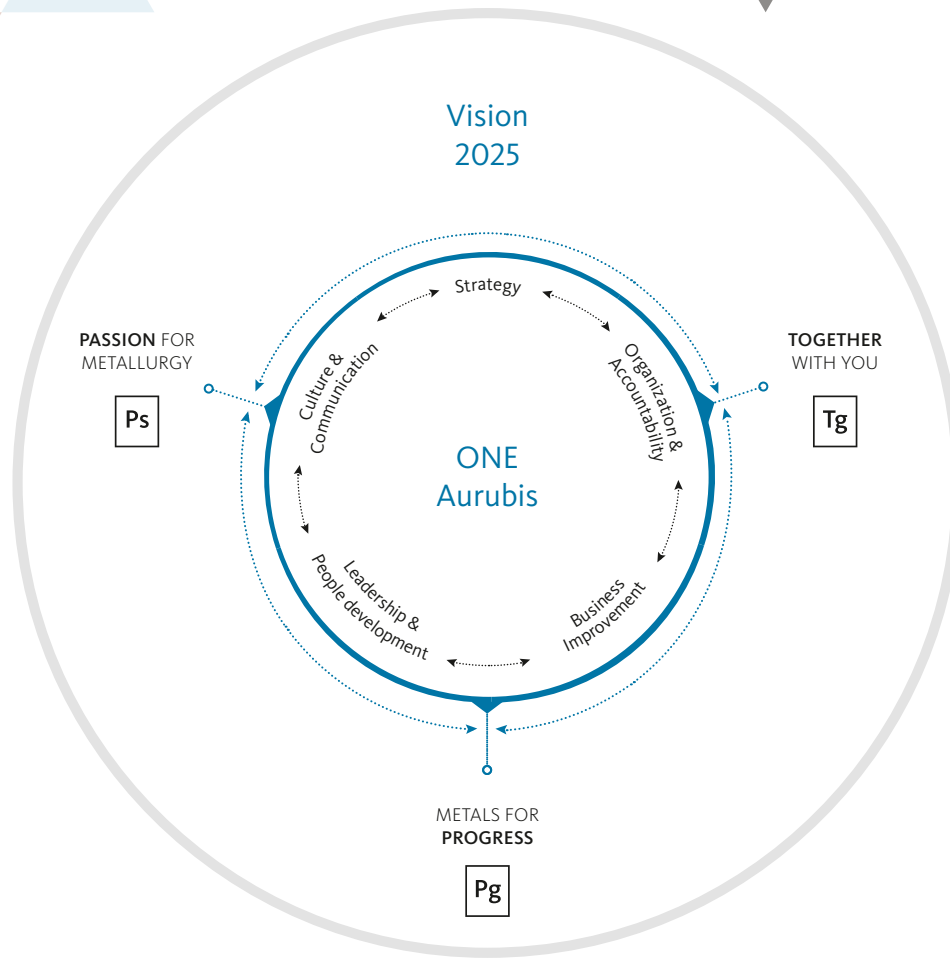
Vision
2025

Strategy

PASSION FOR
METALLURGY

Ps

TOGETHER
WITH YOU

Tg

Culture &
Communication

Organization &
Accountability

ONE
Aurubis

Leadership &
People development

Business
Improvement

METALS FOR
PROGRESS

Pg